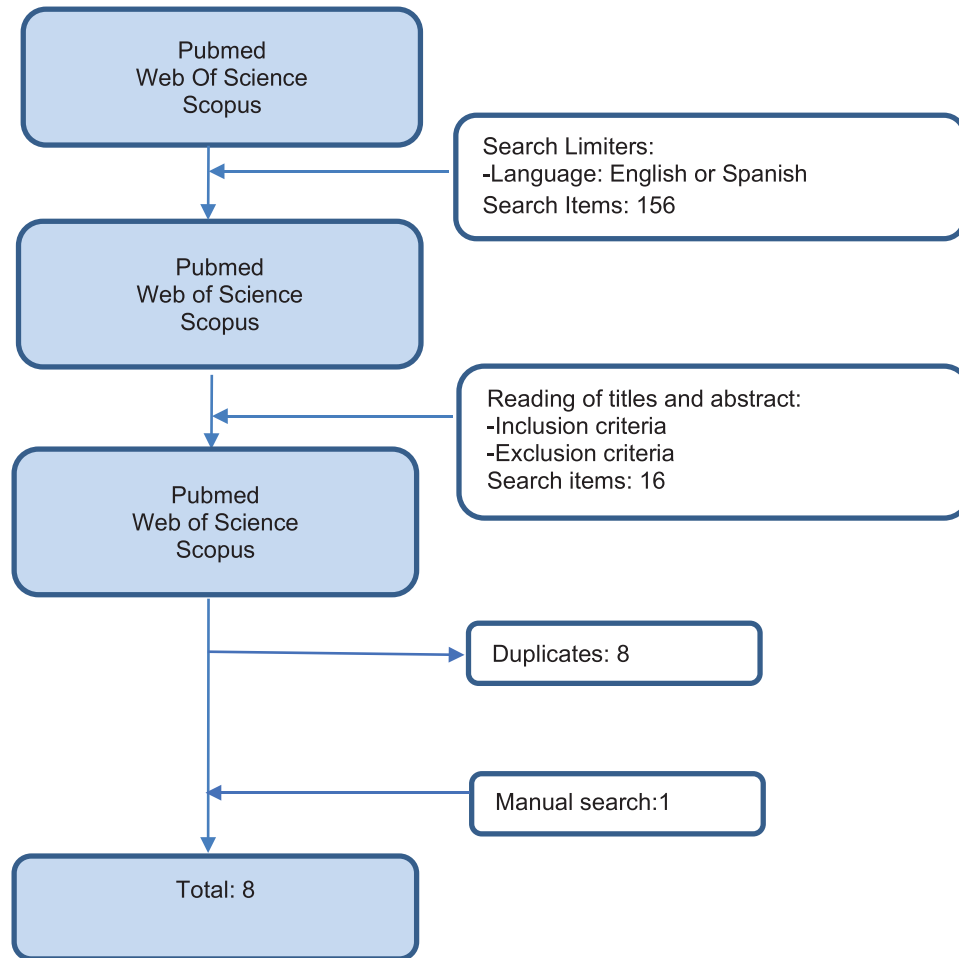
Pubmed
Web Of Science
Scopus

Search Limiters:
-Language: English or Spanish
Search Items: 156

Pubmed
Web of Science
Scopus

Reading of titles and abstract:
-Inclusion criteria
-Exclusion criteria
Search items: 16

Pubmed
Web of Science
Scopus

Duplicates: 8

Manual search:1

Total: 8